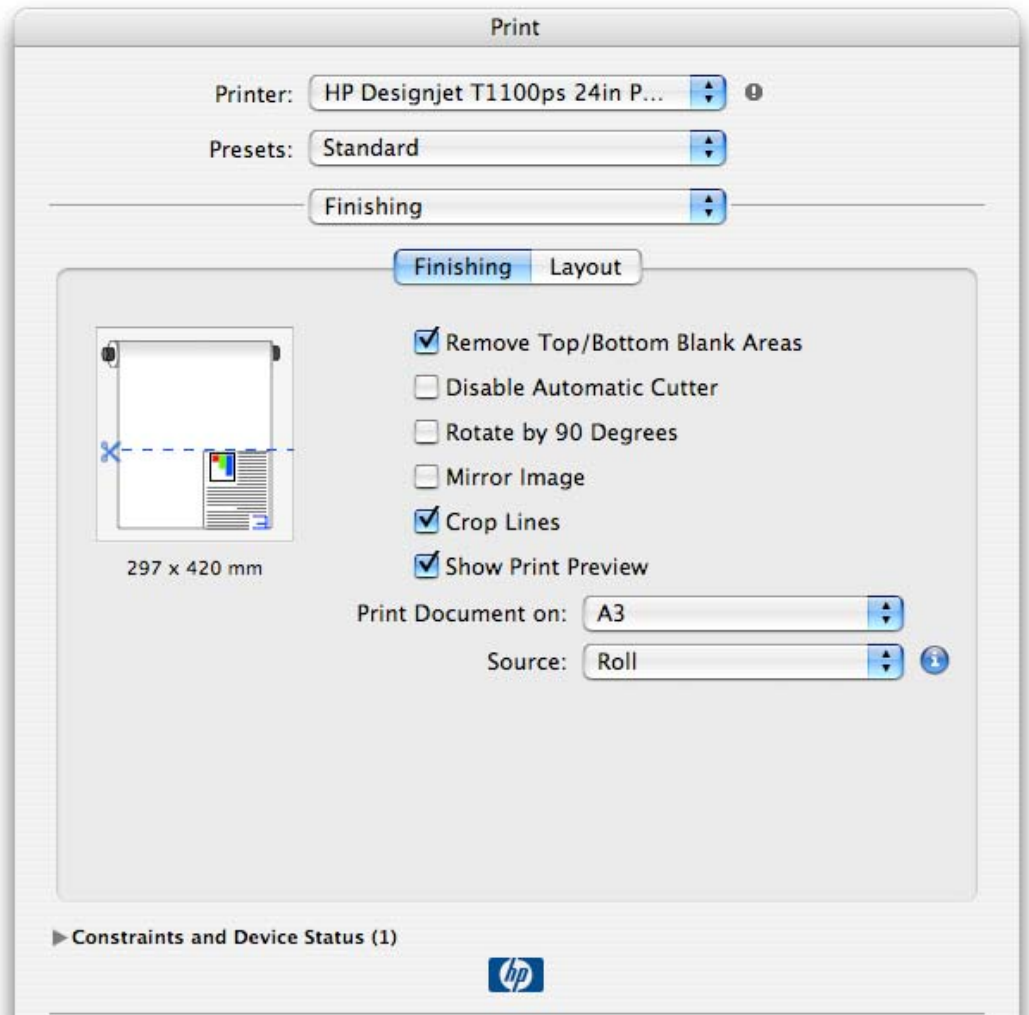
Print

Printer: HP Designjet T1100ps 24in P...

Presets: Standard

Finishing

Finishing Layout

Remove Top/Bottom Blank Areas

Disable Automatic Cutter

Rotate by 90 Degrees

Mirror Image

Crop Lines

Show Print Preview

297 x 420 mm

Print Document on: A3

Source: Roll

Constraints and Device Status (1)

hp